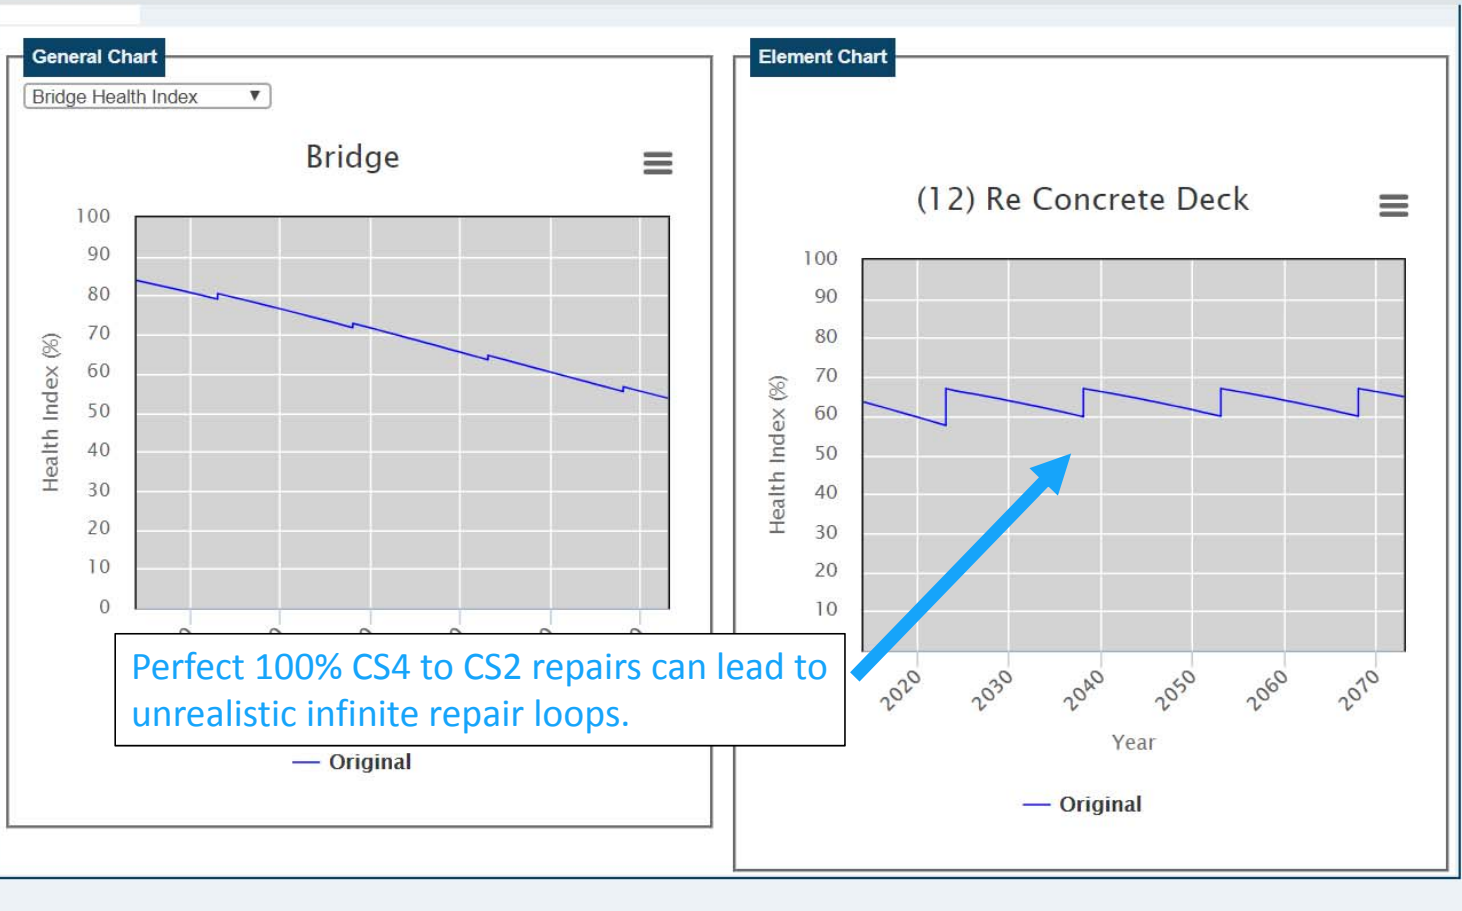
General Chart

Bridge Health Index ▼

Bridge

100
90
80
70
60
50
40
30
20
10
0

Health Index (%)

Perfect 100% CS4 to CS2 repairs can lead to unrealistic infinite repair loops.

— Original

Element Chart

(12) Re Concrete Deck

100
90
80
70
60
50
40
30
20
10

Health Index (%)

2020
2030
2040
2050
2060
2070

Year

— Original